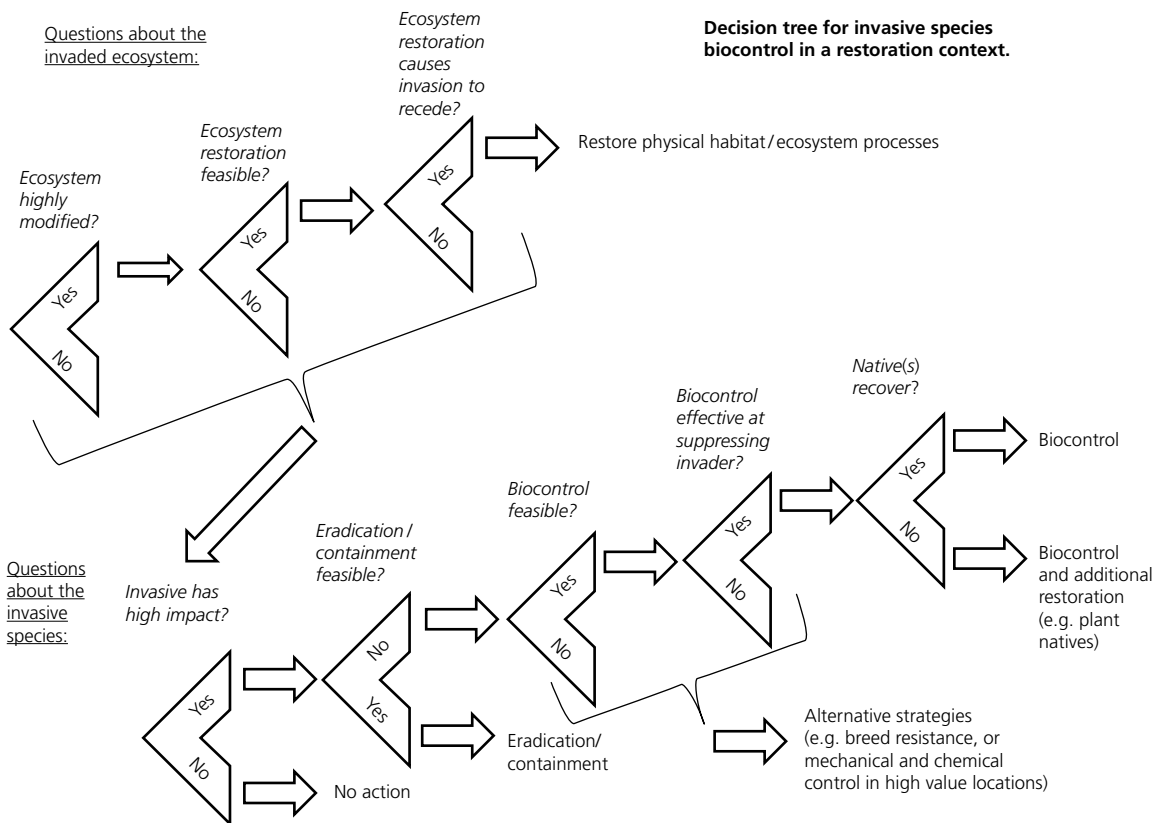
Questions about the invaded ecosystem:

Ecosystem restoration causes invasion to recede?

Decision tree for invasive species biocontrol in a restoration context.

Ecosystem restoration feasible?

Restore physical habitat / ecosystem processes

Ecosystem highly modified?

Yes
No

Yes
No

Yes
No

Native(s) recover?

Biocontrol effective at suppressing invader?

Biocontrol

Biocontrol feasible?

Eradication / containment feasible?

Questions about the invasive species:

Invasive has high impact?

Yes
No

Yes
No

Biocontrol and additional restoration (e.g. plant natives)

No
Yes

Yes
No

Alternative strategies (e.g. breed resistance, or mechanical and chemical control in high value locations)

Eradication/ containment

No action